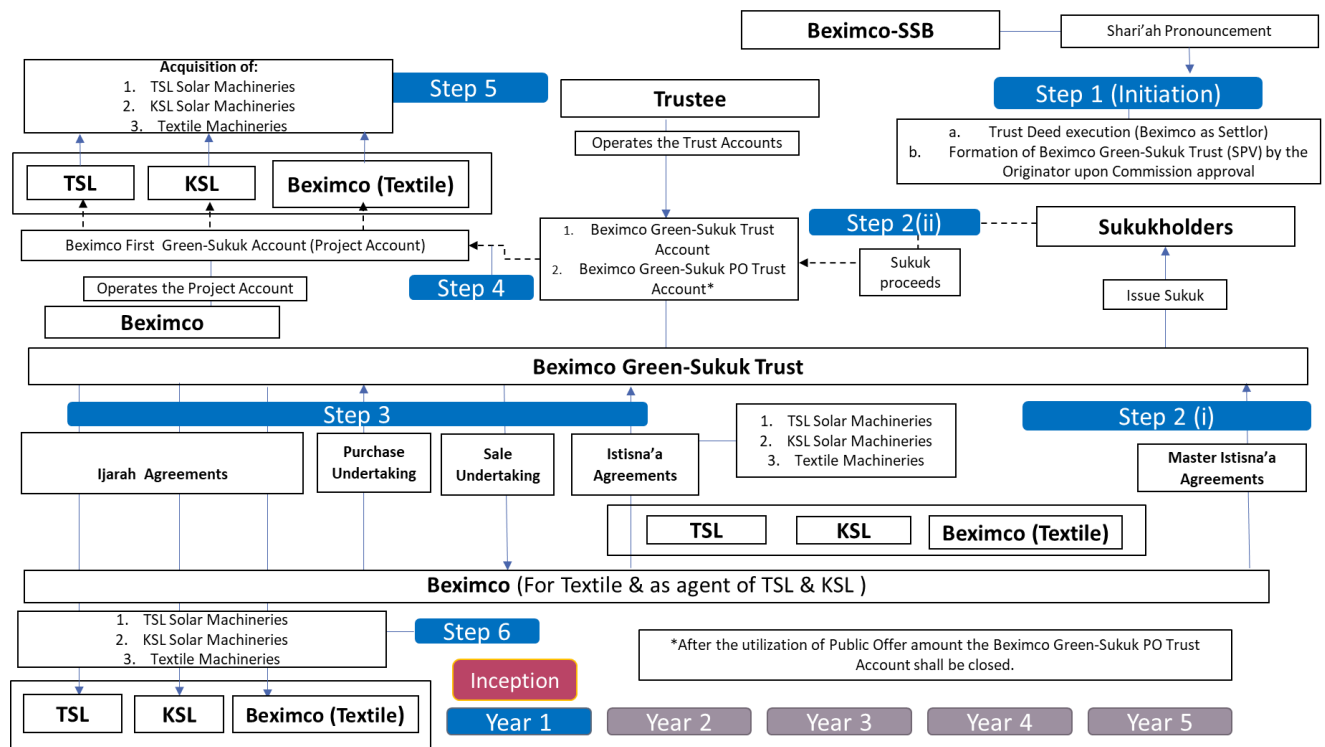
Beximco-SSB

Shari'ah Pronouncement

Step 1 (Initiation)

a. Trust Deed execution (Beximco as Settlor)
b. Formation of Beximco Green-Sukuk Trust (SPV) by the Originator upon Commission approval

Acquisition of:
1. TSL Solar Machineries
2. KSL Solar Machineries
3. Textile Machineries

Step 5

Trustee

Operates the Trust Accounts

TSL

KSL

Beximco (Textile)

Beximco First Green-Sukuk Account (Project Account)

1. Beximco Green-Sukuk Trust Account
2. Beximco Green-Sukuk PO Trust Account*

Step 2(ii)

Sukukholders

Sukuk proceeds

Operates the Project Account

Step 4

Beximco

Issue Sukuk

Beximco Green-Sukuk Trust

Step 3

Step 2 (i)

1. TSL Solar Machineries
2. KSL Solar Machineries
3. Textile Machineries

Ijarah Agreements

Purchase Undertaking

Sale Undertaking

Istisna'a Agreements

Master Istisna'a Agreements

TSL

KSL

Beximco (Textile)

Beximco (For Textile & as agent of TSL & KSL )

1. TSL Solar Machineries
2. KSL Solar Machineries
3. Textile Machineries

Step 6

*After the utilization of Public Offer amount the Beximco Green-Sukuk PO Trust Account shall be closed.

Inception

TSL

KSL

Beximco (Textile)

Year 1

Year 2

Year 3

Year 4

Year 5